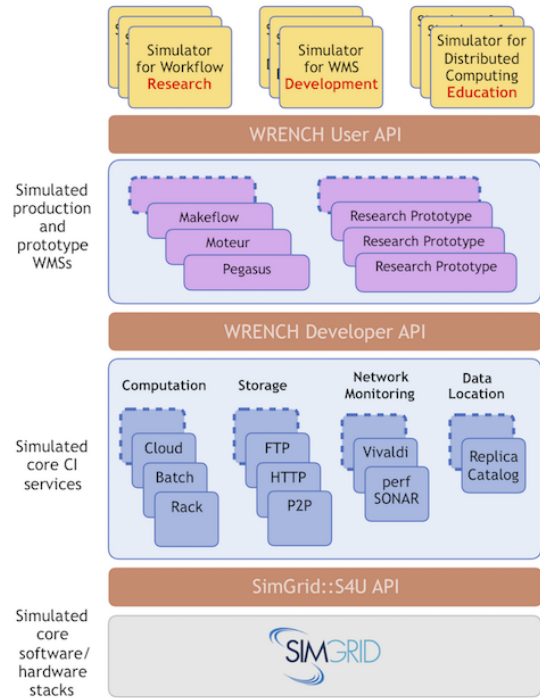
Simulator for Workflow Research

Simulator for WMS Development

Simulator for Distributed Computing Education

WRENCH User API

Simulated production and prototype WMSs

Makeflow
Moteur
Pegasus

Research Prototype
Research Prototype
Research Prototype

WRENCH Developer API

Simulated core CI services

Computation
Cloud
Batch
Rack

Storage
FTP
HTTP
P2P

Network Monitoring
Vivaldi
perf SONAR

Data Location
Replica Catalog

SimGrid::S4U API

Simulated core software/ hardware stacks

SIMGRID